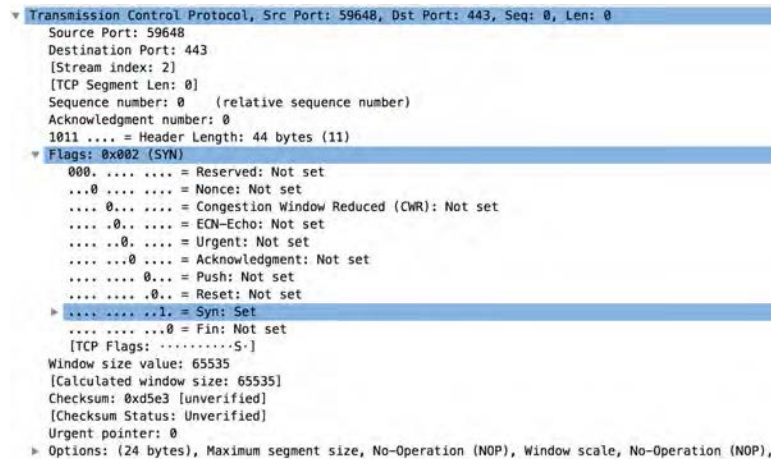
Transmission Control Protocol, Src Port: 59648, Dst Port: 443, Seq: 0, Len: 0
Source Port: 59648
Destination Port: 443
[Stream index: 2]
[TCP Segment Len: 0]
Sequence number: 0 (relative sequence number)
Acknowledgment number: 0
1011 .... = Header Length: 44 bytes (11)
Flags: 0x002 (SYN)
000. .... .... = Reserved: Not set
...0 .... .... = Nonce: Not set
.... 0... .... = Congestion Window Reduced (CWR): Not set
.... .0.. .... = ECN-Echo: Not set
.... ..0. .... = Urgent: Not set
.... ...0 .... = Acknowledgment: Not set
.... .... 0... = Push: Not set
.... .... .0.. = Reset: Not set
.... .... ..1. = Syn: Set
.... .... ...0 = Fin: Not set
[TCP Flags: ··········S·]
Window size value: 65535
[Calculated window size: 65535]
Checksum: 0xd5e3 [unverified]
[Checksum Status: Unverified]
Urgent pointer: 0
Options: (24 bytes), Maximum segment size, No-Operation (NOP), Window scale, No-Operation (NOP),